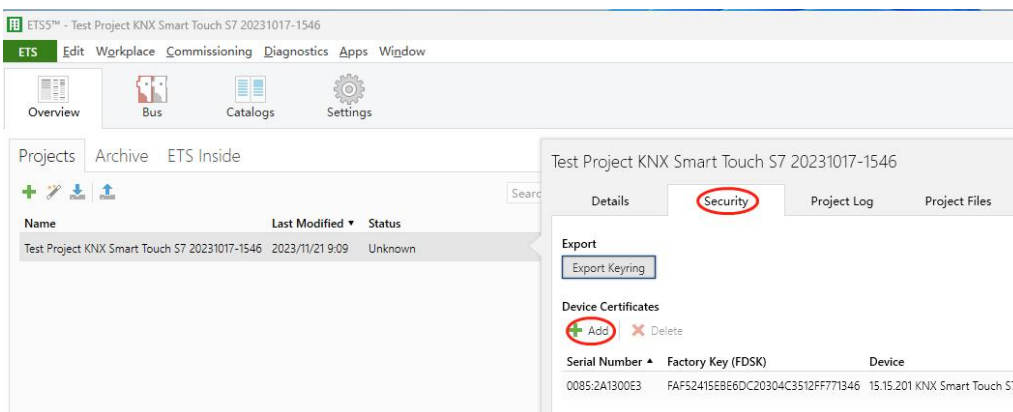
ETS5™ - Test Project KNX Smart Touch S7 20231017-1546

ETS Edit Workplace Commissioning Diagnostics Apps Window

Overview Bus Catalogs Settings

Projects Archive ETS Inside

Searc

| Name | Last Modified ▾ | Status |
|---|---|---|
| Test Project KNX Smart Touch S7 20231017-1546 | 2023/11/21 9:09 | Unknown |

Test Project KNX Smart Touch S7 20231017-1546

Details Security Project Log Project Files

Export

Export Keyring

Device Certificates

Add Delete

| Serial Number ▲ | Factory Key (FDSK) | Device |
|---|---|---|
| 0085:2A1300E3 | FAF52415EBE6DC20304C3512FF771346 | 15.15.201 KNX Smart Touch S7 |